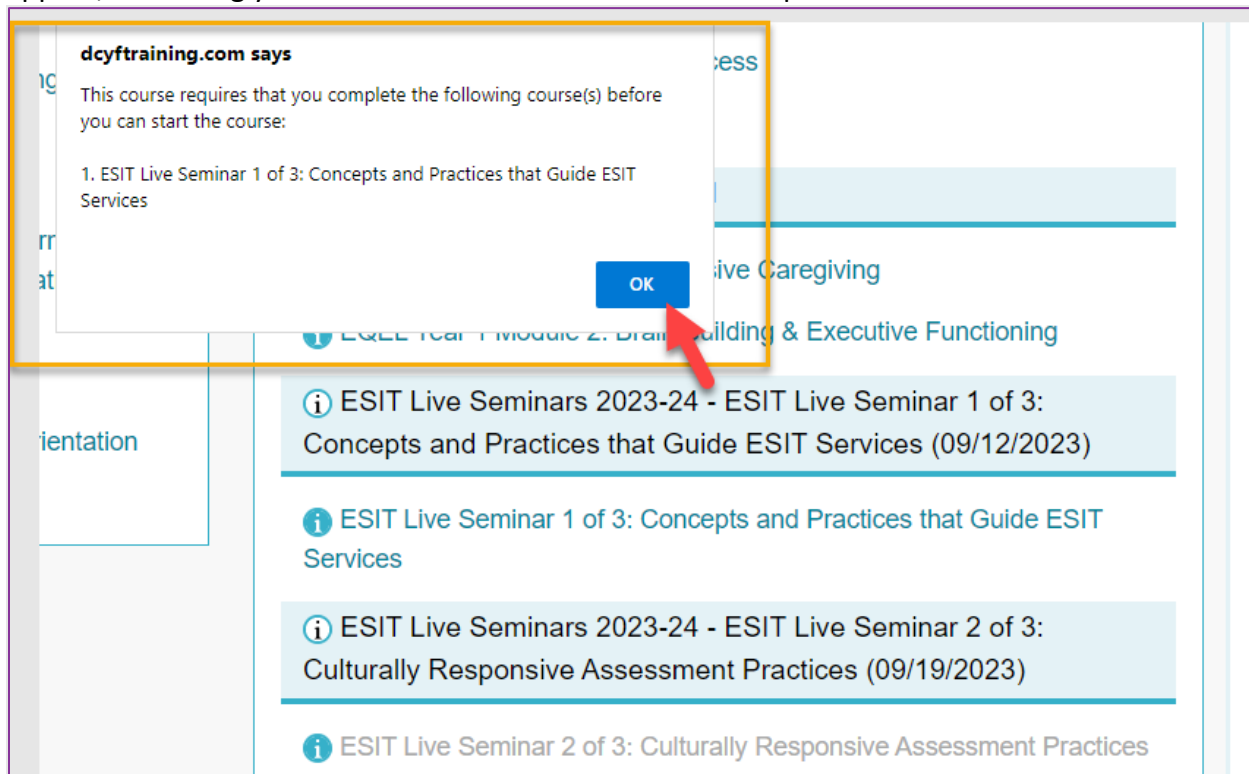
dcyftraining.com says

This course requires that you complete the following course(s) before you can start the course:

1. ESIT Live Seminar 1 of 3: Concepts and Practices that Guide ESIT Services

OK

ng
cess
rr
at
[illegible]
sive Caregiving
EQEL Year 1 Module 2: Brain Building & Executive Functioning
rientation

ESIT Live Seminars 2023-24 - ESIT Live Seminar 1 of 3: Concepts and Practices that Guide ESIT Services (09/12/2023)

ESIT Live Seminar 1 of 3: Concepts and Practices that Guide ESIT Services

ESIT Live Seminars 2023-24 - ESIT Live Seminar 2 of 3: Culturally Responsive Assessment Practices (09/19/2023)

ESIT Live Seminar 2 of 3: Culturally Responsive Assessment Practices